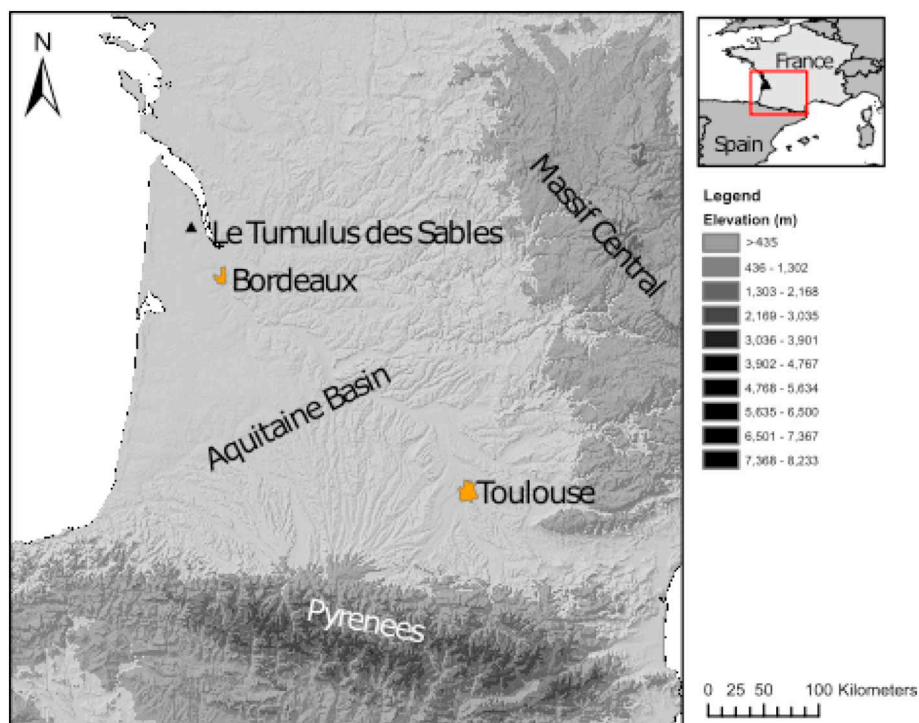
N

Le Tumulus des Sables

Bordeaux

Massif Central

Aquitaine Basin

Toulouse

Pyrenees

France

Spain

Legend

Elevation (m)

| |
|---|
| >435 |
| 436 - 1,302 |
| 1,303 - 2,168 |
| 2,169 - 3,035 |
| 3,036 - 3,901 |
| 3,902 - 4,767 |
| 4,768 - 5,634 |
| 5,635 - 6,500 |
| 6,501 - 7,367 |
| 7,368 - 8,233 |

0 25 50 100 Kilometers